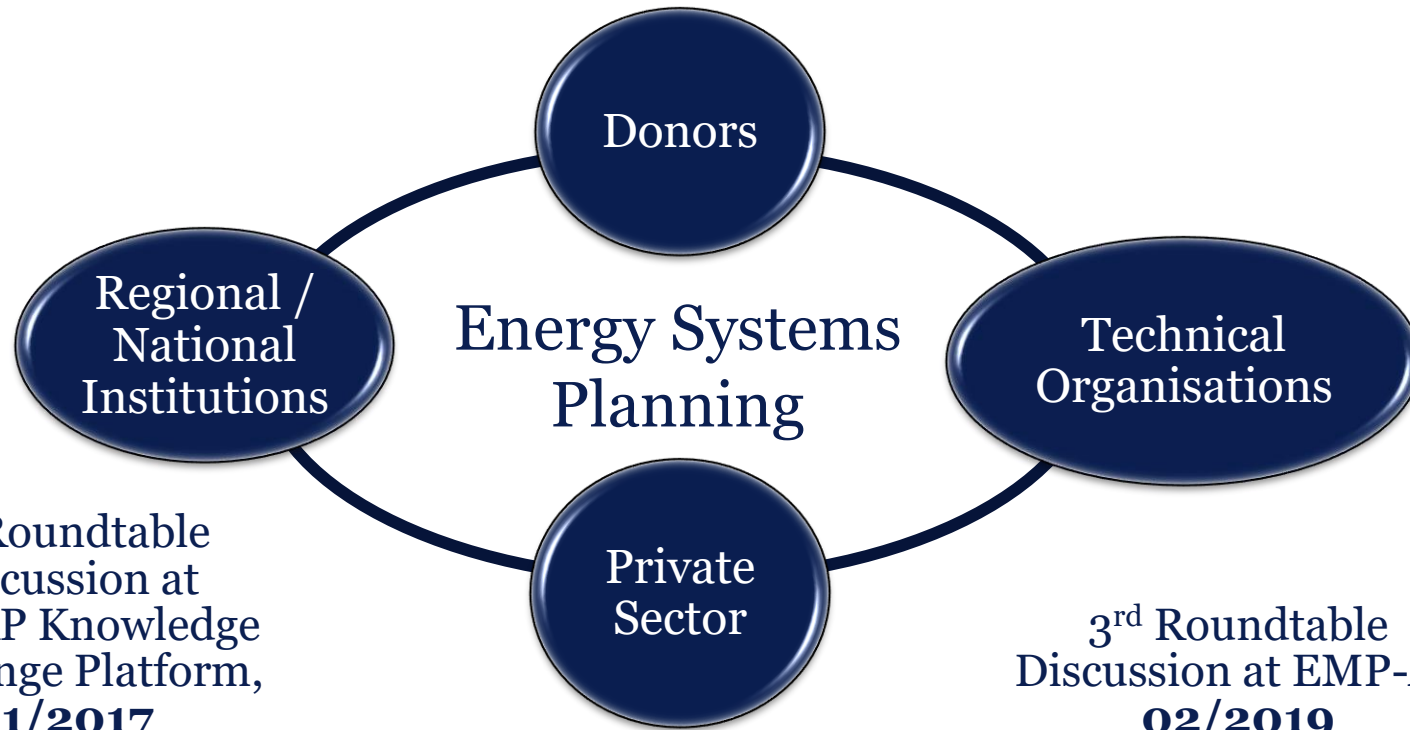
Donors

Regional / National Institutions

Energy Systems Planning

Technical Organisations

Private Sector

Roundtable cussion at P Knowledge nge Platform, 1/2017

3rd Roundtable Discussion at EMP-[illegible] 02/2019